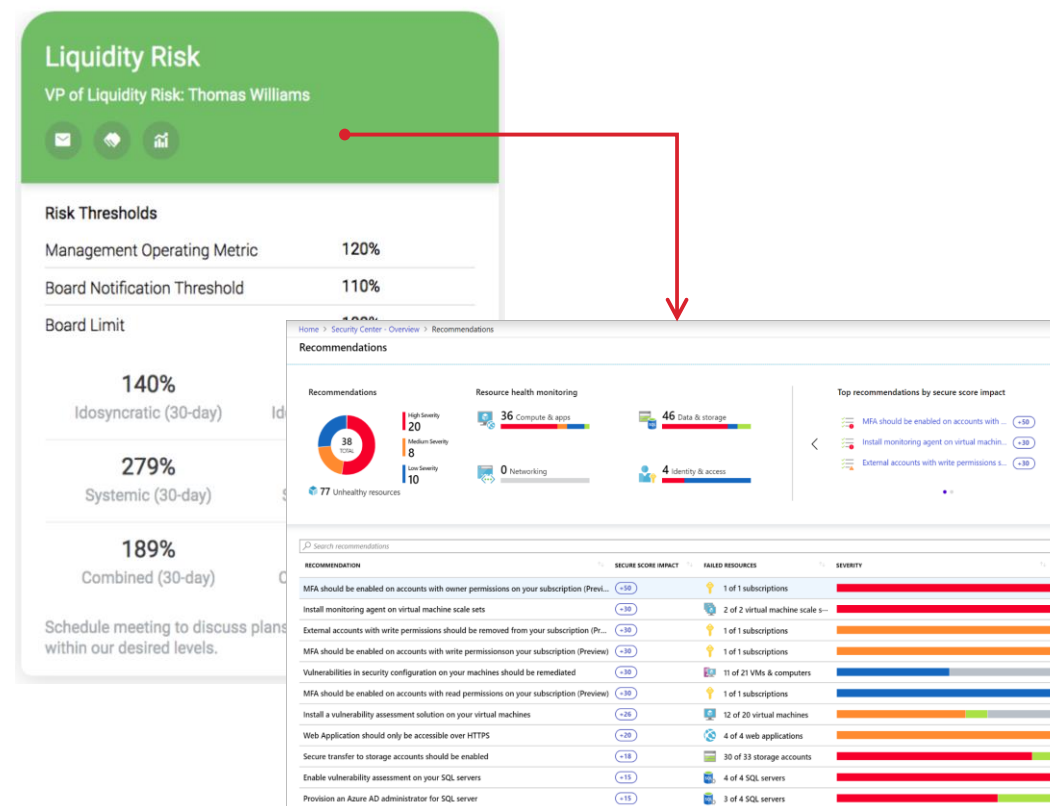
Liquidity Risk

VP of Liquidity Risk: Thomas Williams

Risk Thresholds

Management Operating Metric 120%

Board Notification Threshold 110%

Board Limit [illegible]

140%
Idosyncratic (30-day)

Id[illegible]

279%
Systemic (30-day)

189%
Combined (30-day)

Schedule meeting to discuss plans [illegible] within our desired levels.

Home > Security Center - Overview > Recommendations

Recommendations

Recommendations

38
TOTAL

High Severity
20

Medium Severity
8

Low Severity
10

77 Unhealthy resources

Resource health monitoring

36 Compute & apps

46 Data & storage

0 Networking

4 Identity & access

Top recommendations by secure score impact

MFA should be enabled on accounts with ... +50

Install monitoring agent on virtual machin... +30

External accounts with write permissions s... +30

Search recommendations

| RECOMMENDATION | SECURE SCORE IMPACT | FAILED RESOURCES | SEVERITY |
|---|---|---|---|
| MFA should be enabled on accounts with owner permissions on your subscription (Previ... | +50 | 1 of 1 subscriptions | |
| Install monitoring agent on virtual machine scale sets | +30 | 2 of 2 virtual machine scale s... | |
| External accounts with write permissions should be removed from your subscription (Pr... | +30 | 1 of 1 subscriptions | |
| MFA should be enabled on accounts with write permissionson your subscription (Preview) | +30 | 1 of 1 subscriptions | |
| Vulnerabilities in security configuration on your machines should be remediated | +30 | 11 of 21 VMs & computers | |
| MFA should be enabled on accounts with read permissions on your subscription (Preview) | +30 | 1 of 1 subscriptions | |
| Install a vulnerability assessment solution on your virtual machines | +26 | 12 of 20 virtual machines | |
| Web Application should only be accessible over HTTPS | +20 | 4 of 4 web applications | |
| Secure transfer to storage accounts should be enabled | +18 | 30 of 33 storage accounts | |
| Enable vulnerability assessment on your SQL servers | +15 | 4 of 4 SQL servers | |
| Provision an Azure AD administrator for SQL server | +15 | 3 of 4 SQL servers | |